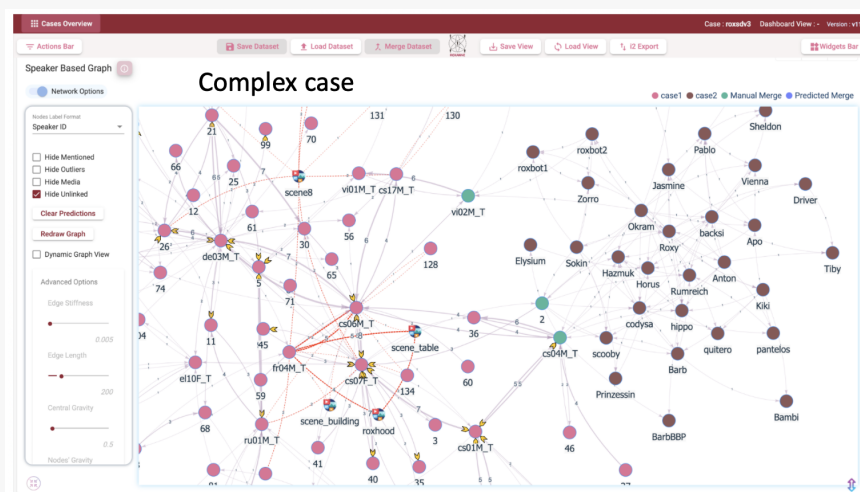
Cases Overview

Case : roxadv3 Dashboard View : - Version : v1

Actions Bar

Save Dataset

Load Dataset

Merge Dataset

Save View

Load View

I2 Export

Widgets Bar

Speaker Based Graph

Complex case

Network Options

case1 case2 Manual Merge Predicted Merge

Nodes Label Format
Speaker ID

Hide Mentioned
Hide Outliers
Hide Media
Hide Unlinked

Clear Predictions

Redraw Graph

Dynamic Graph View

Advanced Options

Edge Stiffness

0.005

Edge Length

200

Central Gravity

0.5

Nodes' Gravity

21 99 70 131 130 66 25 scene8 vi01M_T cs17M_T vi02M_T 12 61 56 26' de03M_T 30 128 74 5 65 71 cs06M_T 36 2 11 45 scene_table fr04M_T cs04M_T el10F_T cs07F_T 60 59 134 68 ru01M_T scene_building roxhood 3 cs01M_T 46 41 40 35

Sheldon roxbot2 Pablo roxbot1 Jasmine Vienna Zorro Driver Okram backsi Roxy Apo Elysium Sokin Hazmuk Anton Tiby Horus Rumreich Kiki codysa hippo quitero pantelos scooby Barb Prinzessin Bambi BarbBBP